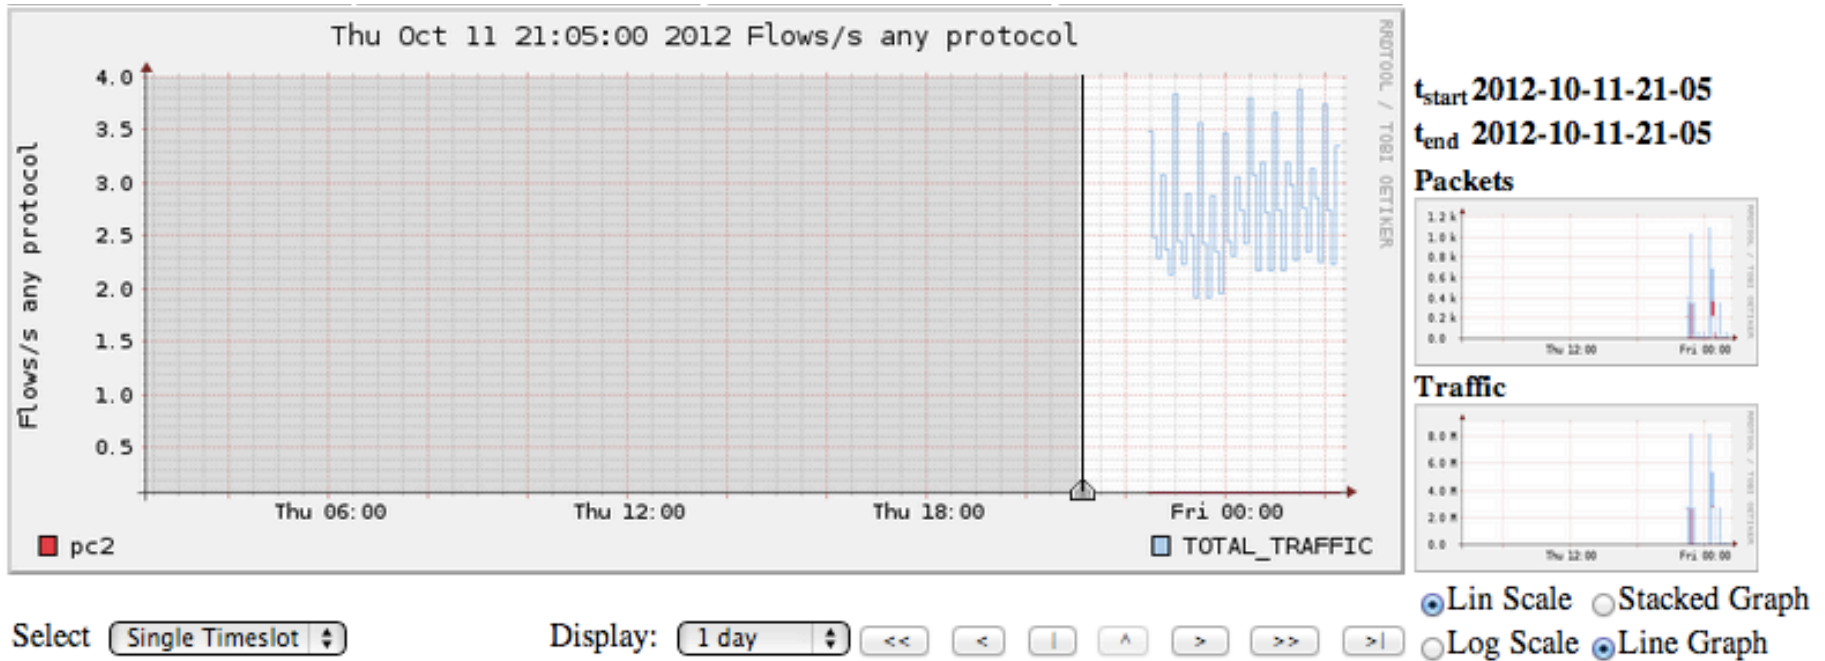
Thu Oct 11 21:05:00 2012 Flows/s any protocol

RRDTOOL / TOBI OETIKER

Flows/s any protocol

4.0
3.5
3.0
2.5
2.0
1.5
1.0
0.5

Thu 06:00 Thu 12:00 Thu 18:00 Fri 00:00

pc2 TOTAL_TRAFFIC

$t_{start}$ 2012-10-11-21-05
$t_{end}$ 2012-10-11-21-05

Packets

1.2 k
1.0 k
0.8 k
0.6 k
0.4 k
0.2 k
0.0

Thu 12:00 Fri 00:00

Traffic

8.0 M
6.0 M
4.0 M
2.0 M
0.0

Thu 12:00 Fri 00:00

Lin Scale Stacked Graph
Log Scale Line Graph

Select Single Timeslot

Display: 1 day

<< < | ^ > >> >|